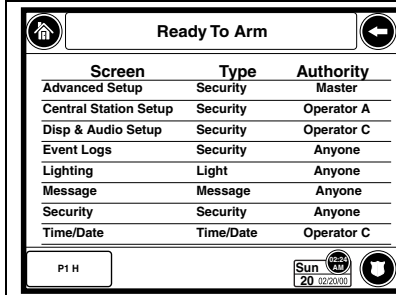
Ready To Arm

| Screen | Type | Authority |
|---|---|---|
| Advanced Setup | Security | Master |
| Central Station Setup | Security | Operator A |
| Disp & Audio Setup | Security | Operator C |
| Event Logs | Security | Anyone |
| Lighting | Light | Anyone |
| Message | Message | Anyone |
| Security | Security | Anyone |
| Time/Date | Time/Date | Operator C |

P1 H

Sun 20 02/20/00 02:24 AM